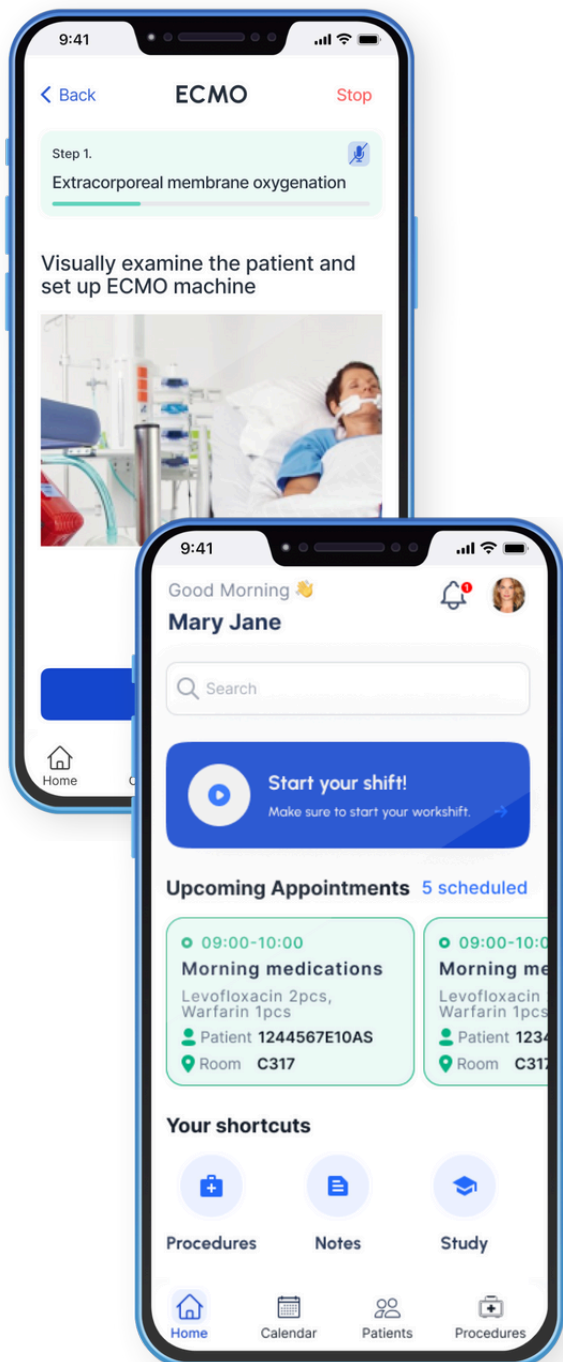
9:41

Back ECMO Stop

Step 1.
Extracorporeal membrane oxygenation

Visually examine the patient and set up ECMO machine

Home C

9:41

Good Morning 👋
Mary Jane

Search

Start your shift!
Make sure to start your workshift.

Upcoming Appointments 5 scheduled

09:00-10:00
Morning medications
Levofloxacin 2pcs, Warfarin 1pcs
Patient 1244567E10AS
Room C317

09:00-10:0
Morning me
Levofloxacin
Warfarin 1pcs
Patient 1234
Room C31

Your shortcuts

Procedures Notes Study

Home Calendar Patients Procedures